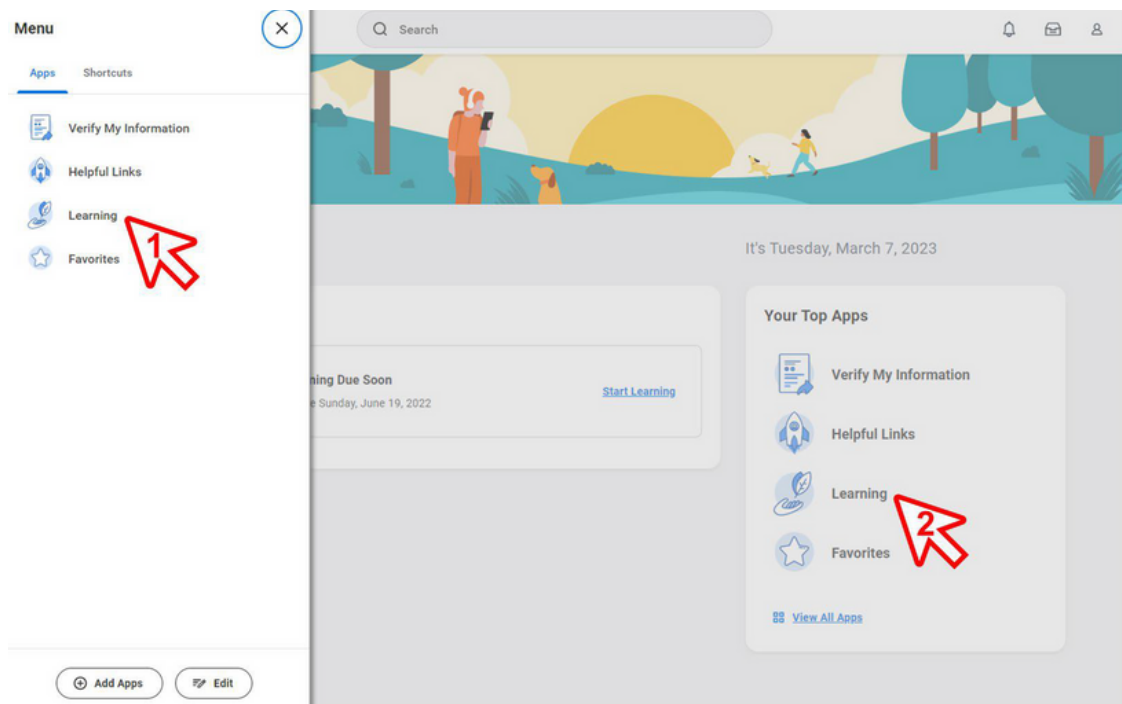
Menu

Apps Shortcuts

Verify My Information

Helpful Links

Learning

1

Favorites

Add Apps

Edit

Search

It's Tuesday, March 7, 2023

ning Due Soon

e Sunday, June 19, 2022

Start Learning

Your Top Apps

Verify My Information

Helpful Links

Learning

2

Favorites

View All Apps